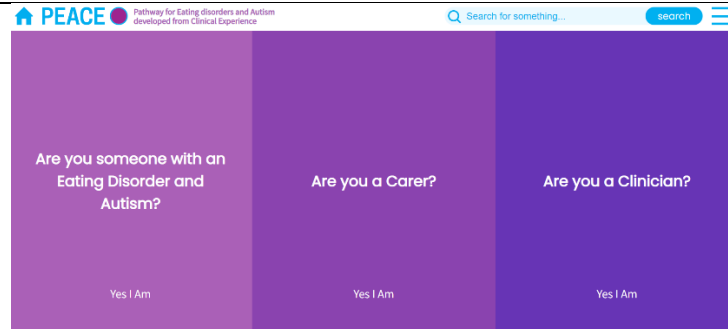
PEACE Pathway for Eating disorders and Autism developed from Clinical Experience

Search for something... search

Are you someone with an Eating Disorder and Autism?

Yes I Am

Are you a Carer?

Yes I Am

Are you a Clinician?

Yes I Am